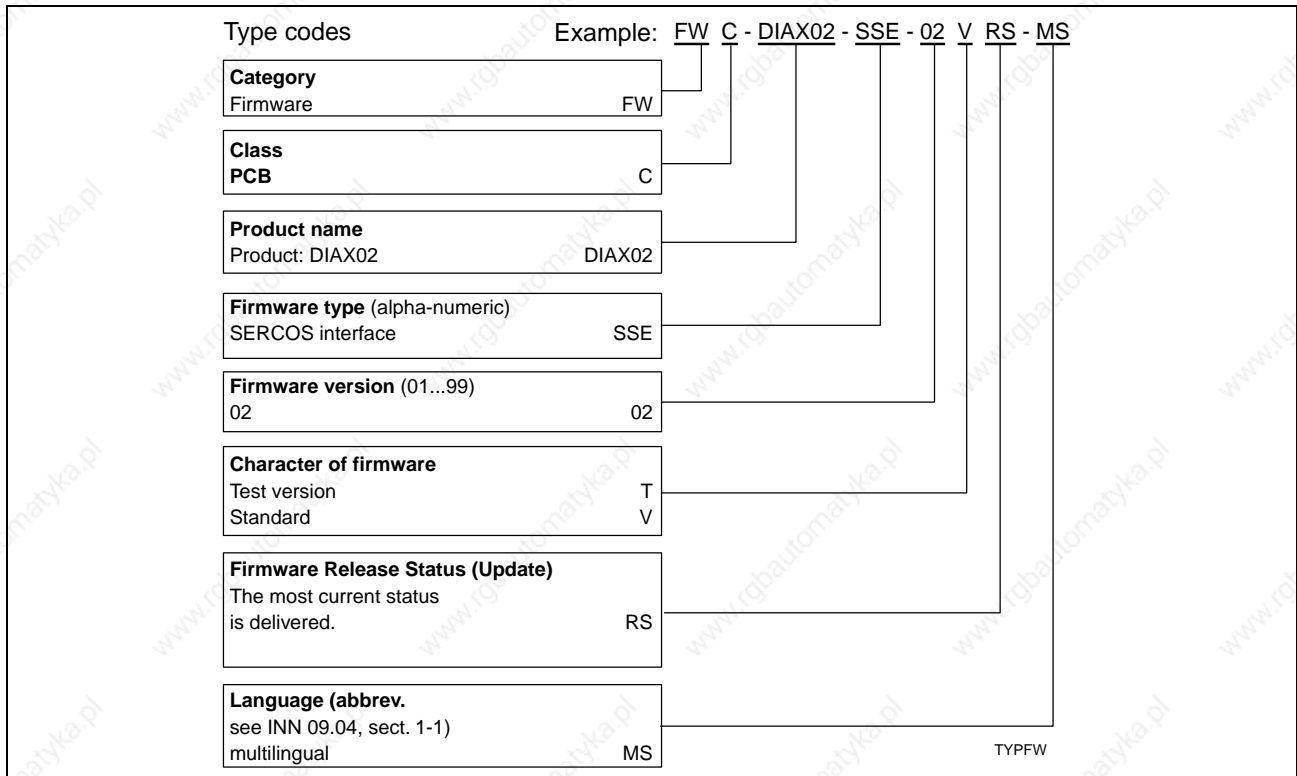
Type codes Example: FW C - DIAX02 - SSE - 02 V RS - MS

**Category**
Firmware FW

**Class**
**PCB** C

**Product name**
Product: DIAX02 DIAX02

**Firmware type** (alpha-numeric)
SERCOS interface SSE

**Firmware version** (01...99)
02 02

**Character of firmware**
Test version T
Standard V

**Firmware Release Status (Update)**
The most current status is delivered. RS

**Language (abbrev.**
see INN 09.04, sect. 1-1)
multilingual MS

TYPFW